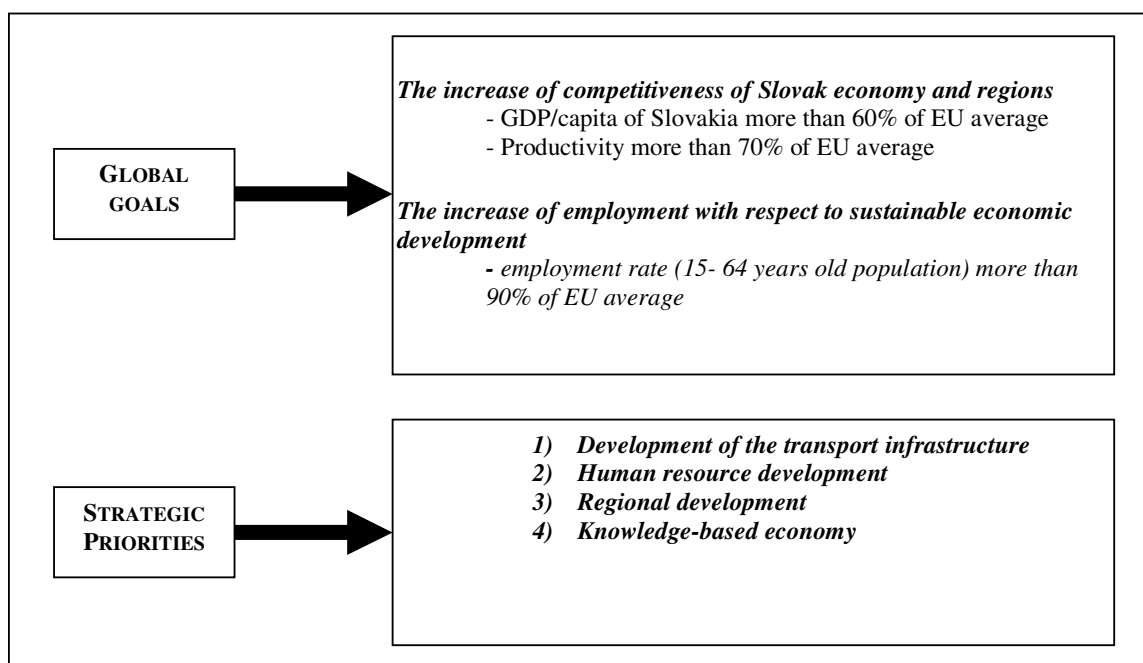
GLOBAL GOALS

The increase of competitiveness of Slovak economy and regions
- GDP/capita of Slovakia more than 60% of EU average
- Productivity more than 70% of EU average

The increase of employment with respect to sustainable economic development
- employment rate (15- 64 years old population) more than 90% of EU average

STRATEGIC PRIORITIES

1) Development of the transport infrastructure
2) Human resource development
3) Regional development
4) Knowledge-based economy